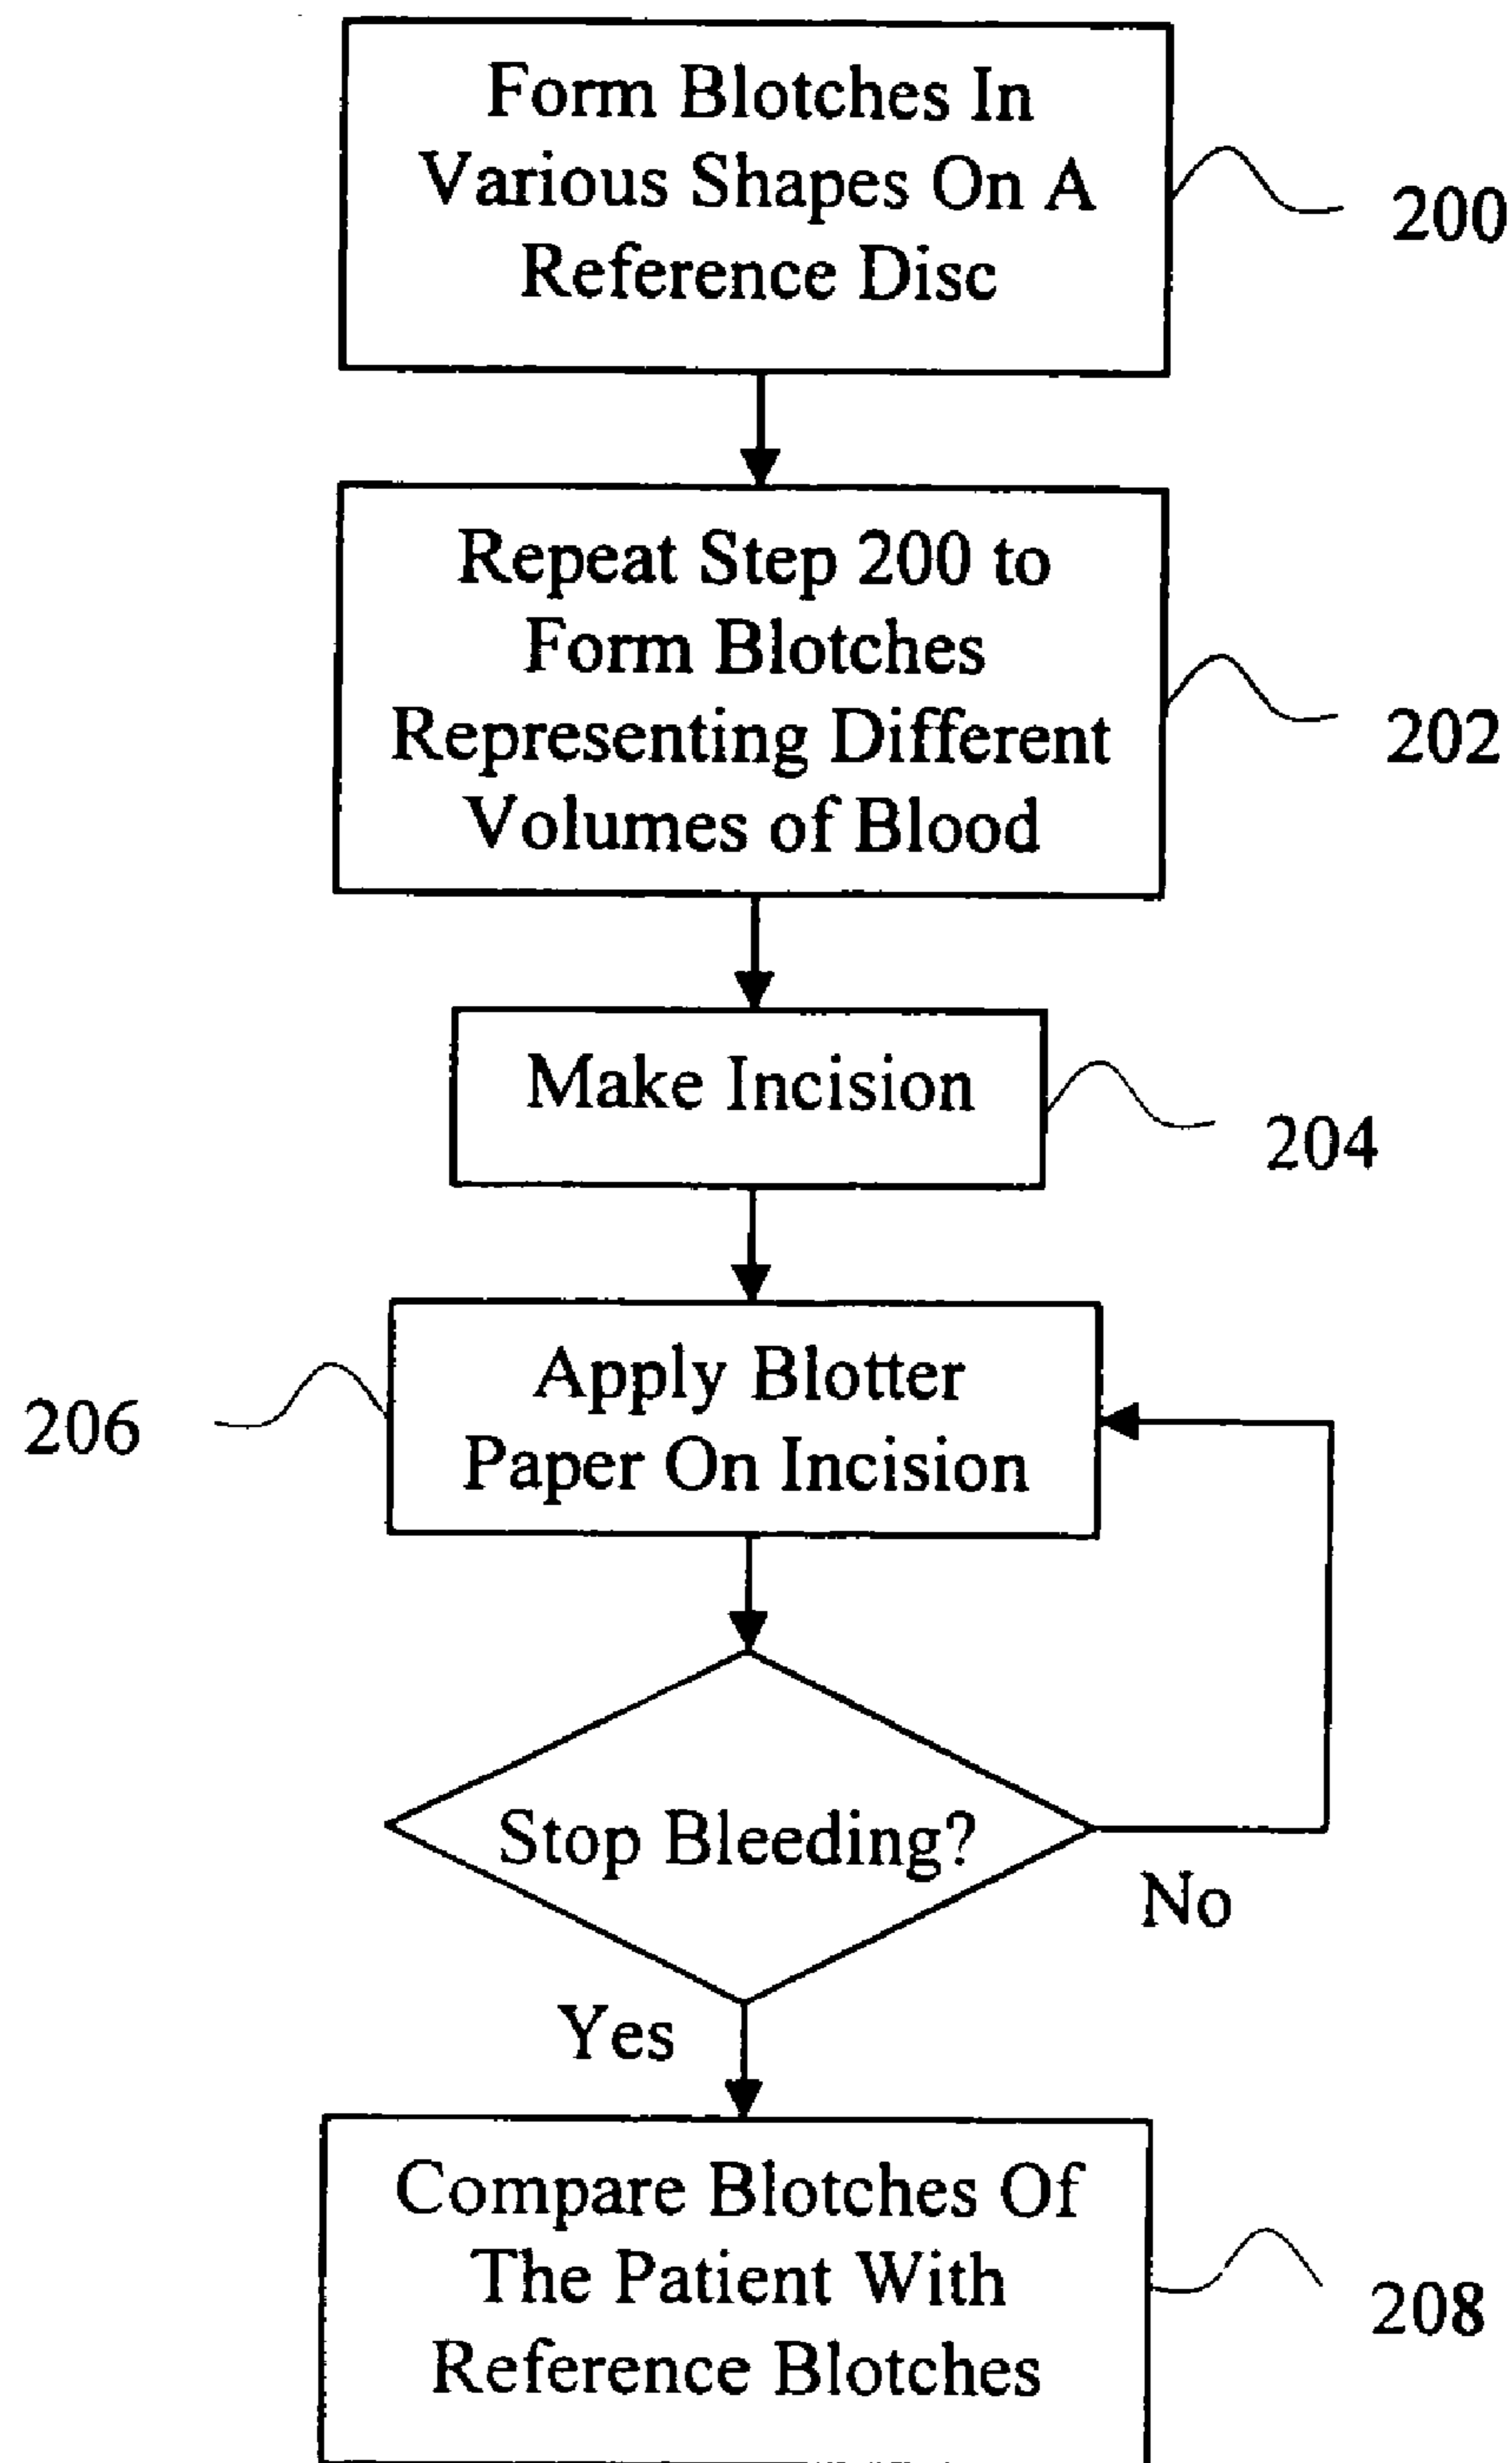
Form Blotches In Various Shapes On A Reference Disc

200

Repeat Step 200 to Form Blotches Representing Different Volumes of Blood

202

Make Incision

204

206

Apply Blotter Paper On Incision

Stop Bleeding?

No

Yes

Compare Blotches Of The Patient With Reference Blotches

208